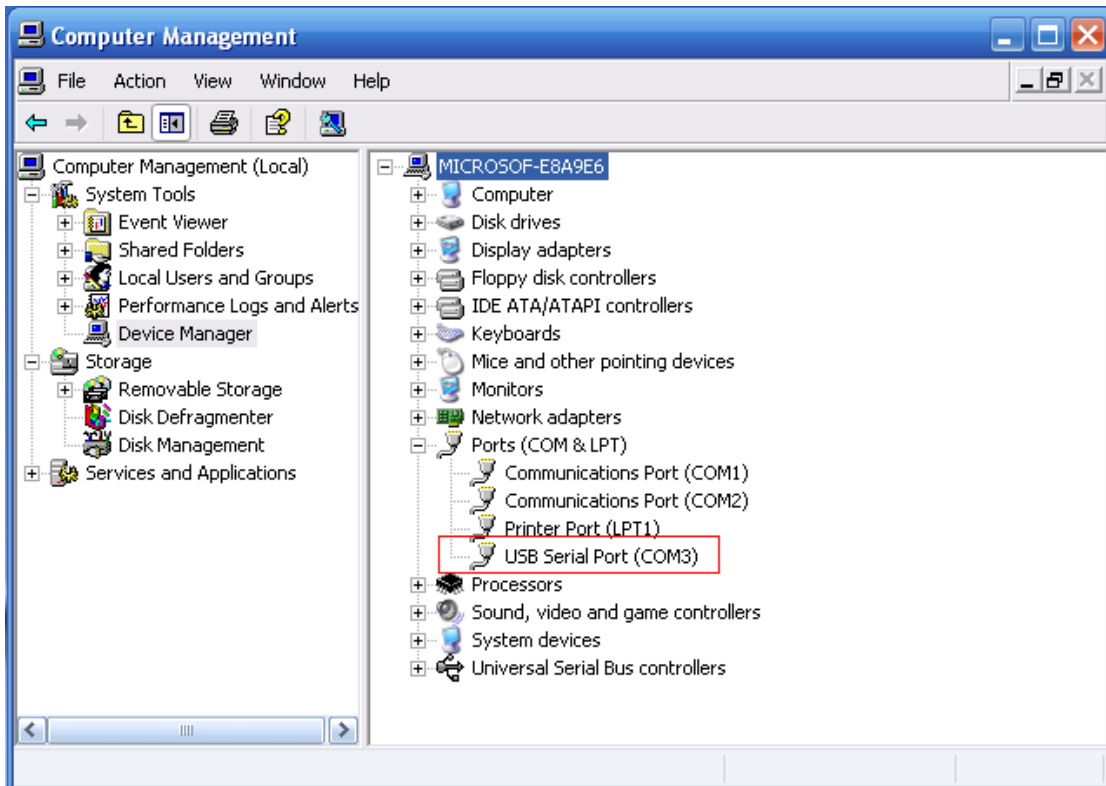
Computer Management

File Action View Window Help

Computer Management (Local)
System Tools
Event Viewer
Shared Folders
Local Users and Groups
Performance Logs and Alerts
Device Manager
Storage
Removable Storage
Disk Defragmenter
Disk Management
Services and Applications

MICROSOF-E8A9E6
Computer
Disk drives
Display adapters
Floppy disk controllers
IDE ATA/ATAPI controllers
Keyboards
Mice and other pointing devices
Monitors
Network adapters
Ports (COM & LPT)
Communications Port (COM1)
Communications Port (COM2)
Printer Port (LPT1)
USB Serial Port (COM3)
Processors
Sound, video and game controllers
System devices
Universal Serial Bus controllers